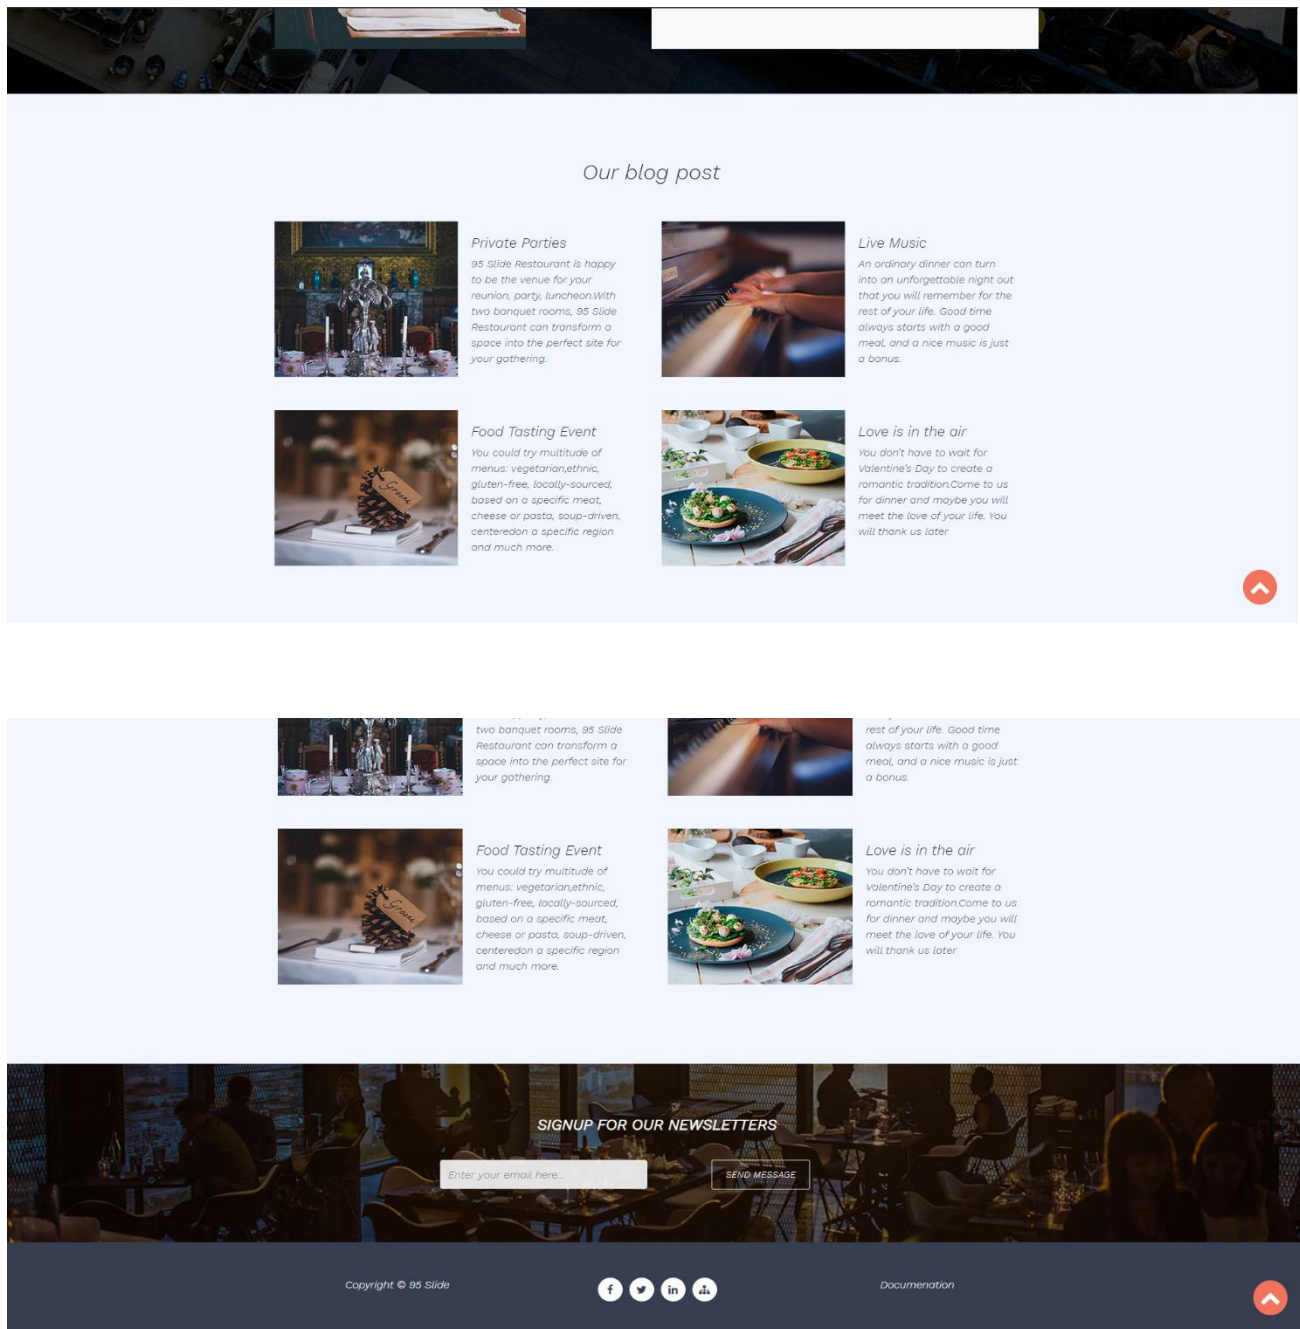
Our blog post

Private Parties

95 Slide Restaurant is happy to be the venue for your reunion, party, luncheon.With two banquet rooms, 95 Slide Restaurant can transform a space into the perfect site for your gathering.

Live Music

An ordinary dinner can turn into an unforgettable night out that you will remember for the rest of your life. Good time always starts with a good meal, and a nice music is just a bonus.

Food Tasting Event

You could try multitude of menus: vegetarian,ethnic, gluten-free, locally-sourced, based on a specific meat, cheese or pasta, soup-driven, centeredon a specific region and much more.

Love is in the air

You don't have to wait for Valentine's Day to create a romantic tradition.Come to us for dinner and maybe you will meet the love of your life. You will thank us later

two banquet rooms, 95 Slide Restaurant can transform a space into the perfect site for your gathering.

rest of your life. Good time always starts with a good meal, and a nice music is just a bonus.

Food Tasting Event

You could try multitude of menus: vegetarian,ethnic, gluten-free, locally-sourced, based on a specific meat, cheese or pasta, soup-driven, centeredon a specific region and much more.

Love is in the air

You don't have to wait for Valentine's Day to create a romantic tradition.Come to us for dinner and maybe you will meet the love of your life. You will thank us later

SIGNUP FOR OUR NEWSLETTERS

Enter your email here...

SEND MESSAGE

Copyright © 95 Slide

Documentation